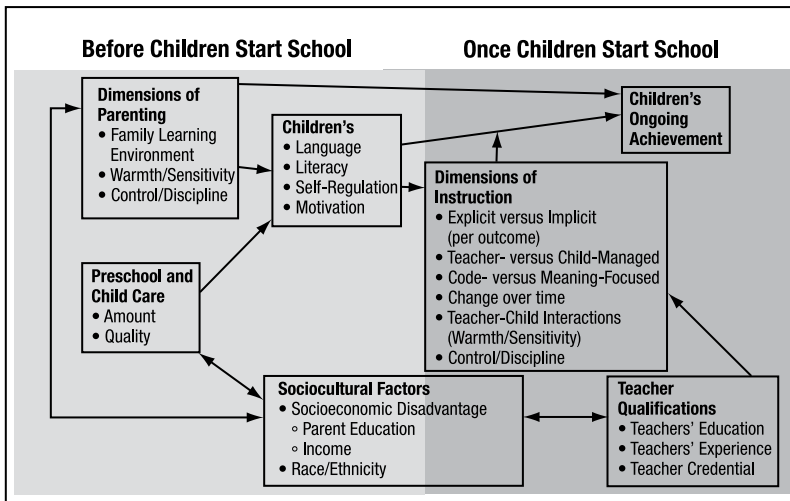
Before Children Start School

Once Children Start School

Dimensions of Parenting
• Family Learning Environment
• Warmth/Sensitivity
• Control/Discipline

Children's Ongoing Achievement

Children's
• Language
• Literacy
• Self-Regulation
• Motivation

Dimensions of Instruction
• Explicit versus Implicit (per outcome)
• Teacher- versus Child-Managed
• Code- versus Meaning-Focused
• Change over time
• Teacher-Child Interactions (Warmth/Sensitivity)
• Control/Discipline

Preschool and Child Care
• Amount
• Quality

Sociocultural Factors
• Socioeconomic Disadvantage
◦ Parent Education
◦ Income
• Race/Ethnicity

Teacher Qualifications
• Teachers' Education
• Teachers' Experience
• Teacher Credential